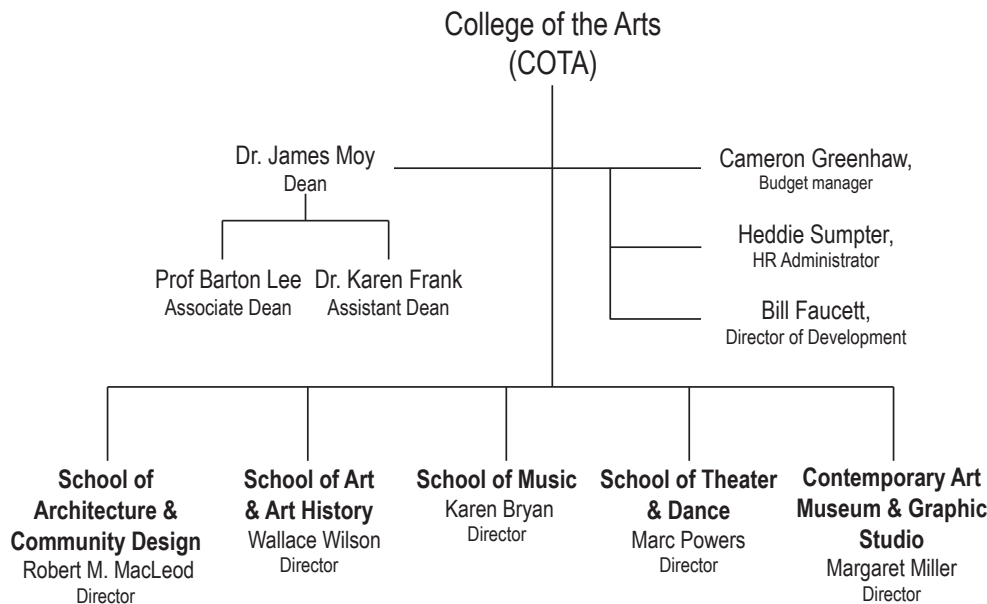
College of the Arts
(COTA)

Dr. James Moy
Dean

Cameron Greenhaw,
Budget manager

Heddie Sumpter,
HR Administrator

Prof Barton Lee
Associate Dean

Dr. Karen Frank
Assistant Dean

Bill Faucett,
Director of Development

**School of Architecture & Community Design**
Robert M. MacLeod
Director

**School of Art & Art History**
Wallace Wilson
Director

**School of Music**
Karen Bryan
Director

**School of Theater & Dance**
Marc Powers
Director

**Contemporary Art Museum & Graphic Studio**
Margaret Miller
Director